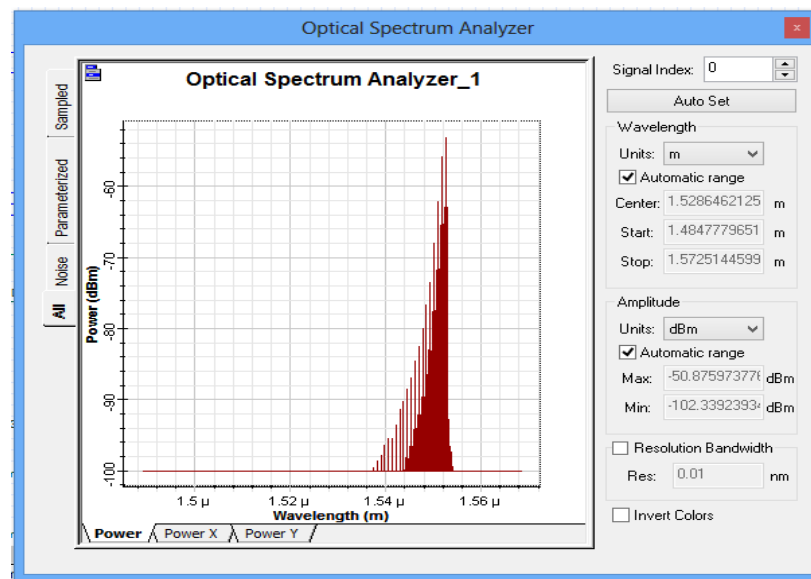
Optical Spectrum Analyzer

Sampled
Parameterized
Noise
All

Optical Spectrum Analyzer_1

Power (dBm)
-60
-70
-80
-90
-100

1.5 µ
1.52 µ
1.54 µ
1.56 µ
Wavelength (m)

Power
Power X
Power Y

Signal Index: 0
Auto Set

Wavelength
Units: m
Automatic range
Center: 1.5286462125 m
Start: 1.4847779651 m
Stop: 1.5725144599 m

Amplitude
Units: dBm
Automatic range
Max: -50.87597377€ dBm
Min: -102.3392393 dBm

Resolution Bandwidth
Res: 0.01 nm

Invert Colors